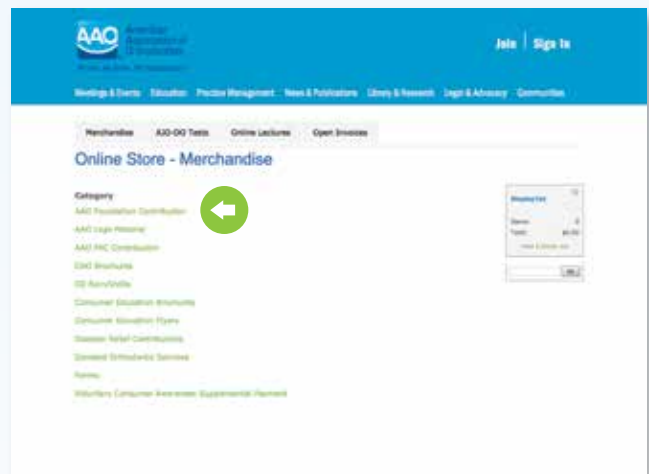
AAO American Association of Orthodontists

Join | Sign In

Meetings & Events Education Practice Management News & Publications Library & Research Legal & Advocacy Communities

Merchandise AJO-DO Tests Online Lectures Open Invoices

Online Store - Merchandise

Category

AAO Foundation Contribution

AAO Logo Material

AAO PAC Contribution

CAO Brochures

CE Kits/Units

Consumer Education Brochures

Consumer Education Flyers

Disaster Relief Contributions

Donated Orthodontic Services

Forms

Voluntary Consumer Awareness Supplemental Payment

Shopping Cart

Items: 0

Total: $0.00

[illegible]

Go